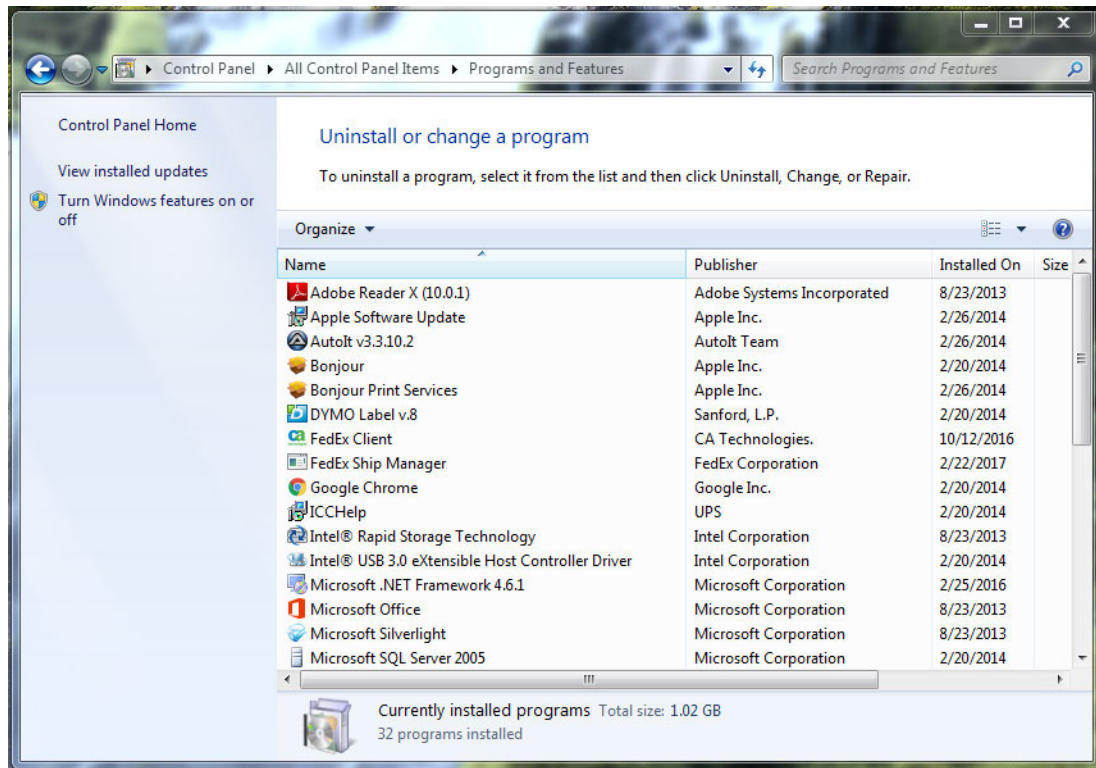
Control Panel ▸ All Control Panel Items ▸ Programs and Features

Search Programs and Features

Control Panel Home

View installed updates

Turn Windows features on or off

Uninstall or change a program

To uninstall a program, select it from the list and then click Uninstall, Change, or Repair.

Organize ▾

| Name | Publisher | Installed On | Size |
|---|---|---|---|
| Adobe Reader X (10.0.1) | Adobe Systems Incorporated | 8/23/2013 | |
| Apple Software Update | Apple Inc. | 2/26/2014 | |
| AutoIt v3.3.10.2 | AutoIt Team | 2/26/2014 | |
| Bonjour | Apple Inc. | 2/20/2014 | |
| Bonjour Print Services | Apple Inc. | 2/26/2014 | |
| DYMO Label v.8 | Sanford, L.P. | 2/20/2014 | |
| FedEx Client | CA Technologies. | 10/12/2016 | |
| FedEx Ship Manager | FedEx Corporation | 2/22/2017 | |
| Google Chrome | Google Inc. | 2/20/2014 | |
| ICCHelp | UPS | 2/20/2014 | |
| Intel® Rapid Storage Technology | Intel Corporation | 8/23/2013 | |
| Intel® USB 3.0 eXtensible Host Controller Driver | Intel Corporation | 2/20/2014 | |
| Microsoft .NET Framework 4.6.1 | Microsoft Corporation | 2/25/2016 | |
| Microsoft Office | Microsoft Corporation | 8/23/2013 | |
| Microsoft Silverlight | Microsoft Corporation | 8/23/2013 | |
| Microsoft SQL Server 2005 | Microsoft Corporation | 2/20/2014 | |

Currently installed programs Total size: 1.02 GB
32 programs installed